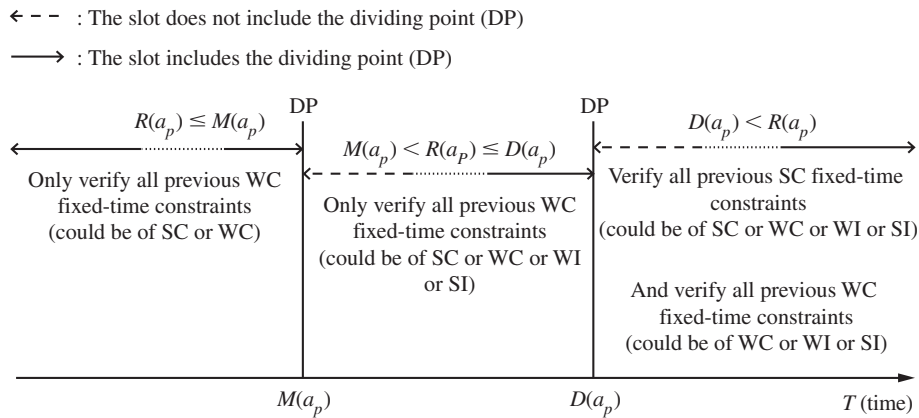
: The slot does not include the dividing point (DP)

: The slot includes the dividing point (DP)

DP

DP

$R(a_p) \leq M(a_p)$

$M(a_p) < R(a_p) \leq D(a_p)$

$D(a_p) < R(a_p)$

Only verify all previous WC fixed-time constraints (could be of SC or WC)

Only verify all previous WC fixed-time constraints (could be of SC or WC or WI or SI)

Verify all previous SC fixed-time constraints (could be of SC or WC or WI or SI)

And verify all previous WC fixed-time constraints (could be of WC or WI or SI)

$M(a_p)$

$D(a_p)$

$T$ (time)